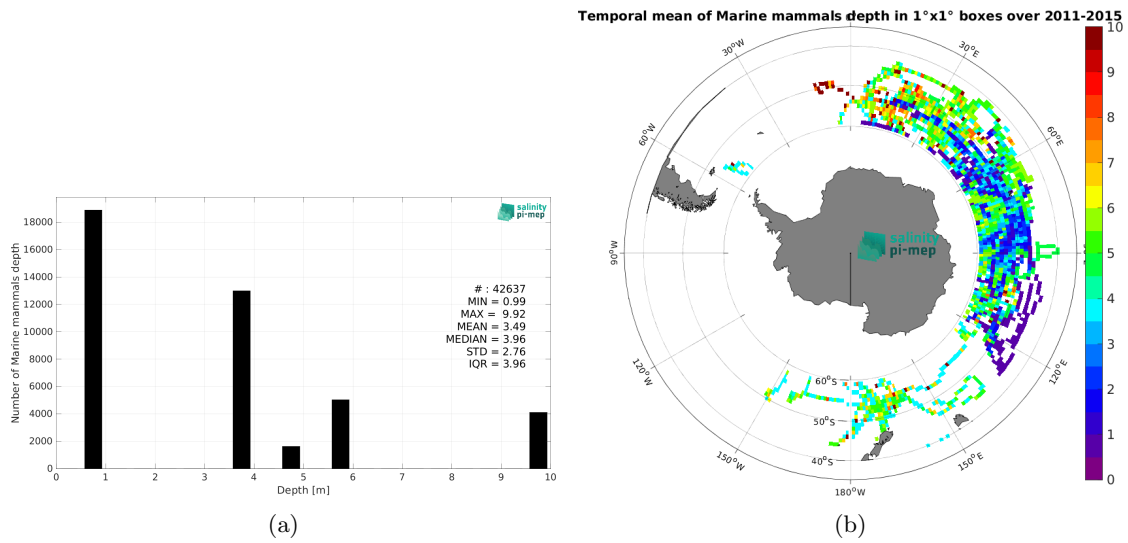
salinity pi-mep

Number of Marine mammals depth

18000
16000
14000
12000
10000
8000
6000
4000
2000
0

0 1 2 3 4 5 6 7 8 9 10

Depth [m]

# : 42637
MIN = 0.99
MAX = 9.92
MEAN = 3.49
MEDIAN = 3.96
STD = 2.76
IQR = 3.96

(a)

Temporal mean of Marine mammals depth in 1°x1° boxes over 2011-2015

$30^oW$ $30^oE$ $60^oW$ $60^oE$ $90^oW$ $90^oE$ $120^oW$ $120^oE$ $150^oW$ $150^oE$ $180^oW$ $60^oS$ $50^oS$ $40^oS$

salinity pi-mep

10
9
8
7
6
5
4
3
2
1
0

(b)